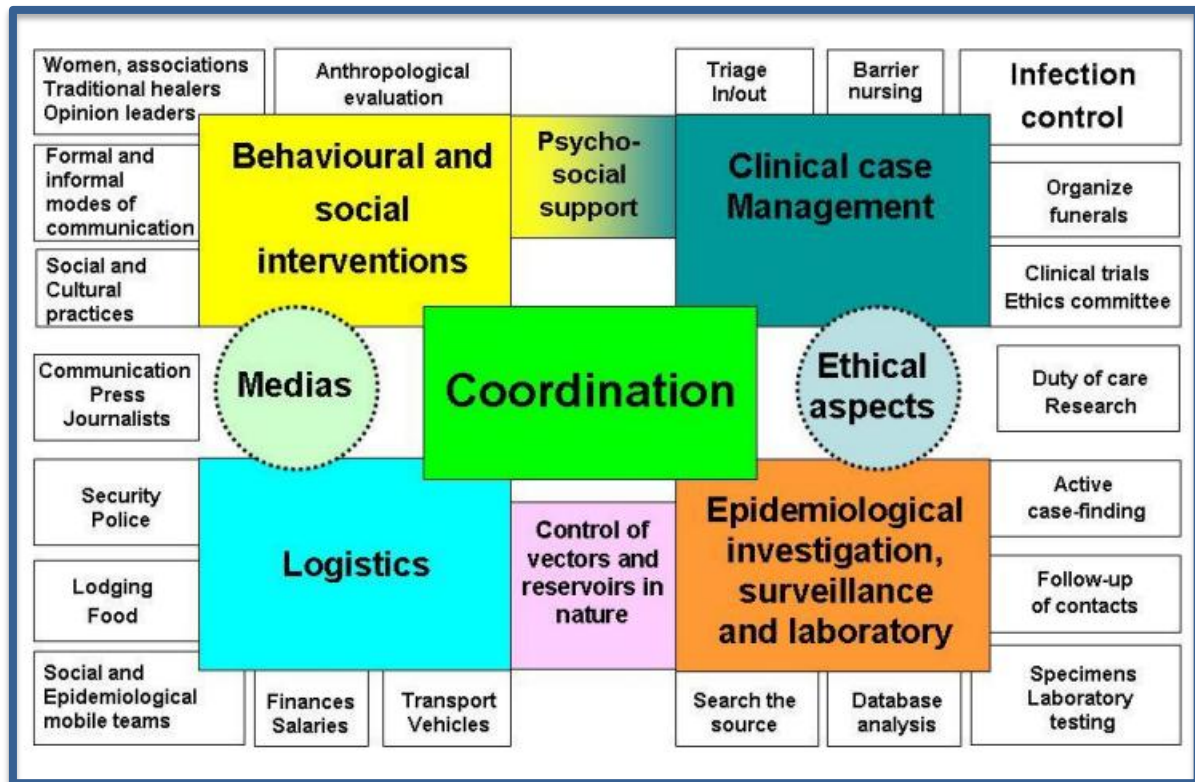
Women, associations
Traditional healers
Opinion leaders

Anthropological evaluation

Triage
In/out

Barrier nursing

Infection control

Formal and informal modes of communication

Behavioural and social interventions

Psycho-social support

Clinical case Management

Organize funerals

Social and Cultural practices

Clinical trials
Ethics committee

Communication
Press
Journalists

Medias

Coordination

Ethical aspects

Duty of care
Research

Security
Police

Active case-finding

Logistics

Control of vectors and reservoirs in nature

Epidemiological investigation, surveillance and laboratory

Lodging
Food

Follow-up of contacts

Social and Epidemiological mobile teams

Finances
Salaries

Transport
Vehicles

Search the source

Database analysis

Specimens
Laboratory testing